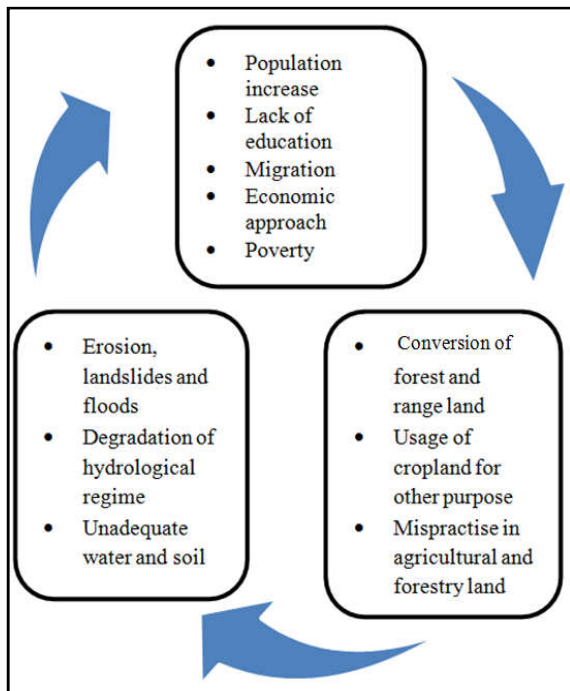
- Population increase
- Lack of education
- Migration
- Economic approach
- Poverty

- Conversion of forest and range land
- Usage of cropland for other purpose
- Mispractise in agricultural and forestry land

- Erosion, landslides and floods
- Degradation of hydrological regime
- Unadequate water and soil